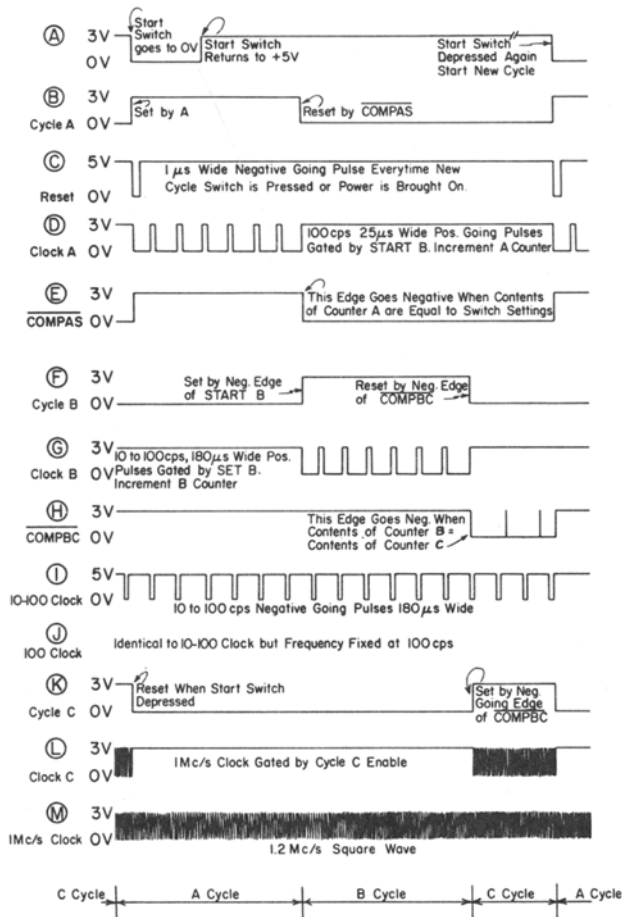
Ⓐ 3V 0V
Start Switch goes to 0V
Start Switch Returns to +5V
Start Switch Depressed Again Start New Cycle

Ⓑ Cycle A 3V 0V
Set by A
Reset by $\overline{\text{COMPAS}}$

Ⓒ Reset 5V 0V
$1\mu s$ Wide Negative Going Pulse Everytime New Cycle Switch is Pressed or Power is Brought On.

Ⓓ Clock A 3V 0V
100cps $25\mu s$ Wide Pos. Going Pulses Gated by START B. Increment A Counter

Ⓔ $\overline{\text{COMPAS}}$ 3V 0V
This Edge Goes Negative When Contents of Counter A are Equal to Switch Settings

Ⓕ Cycle B 3V 0V
Set by Neg. Edge of START B
Reset by Neg. Edge of $\overline{\text{COMPBC}}$

Ⓖ Clock B 3V 0V
10 to 100cps, $180\mu s$ Wide Pos. Pulses Gated by SET B. Increment B Counter

Ⓗ $\overline{\text{COMPBC}}$ 3V 0V
This Edge Goes Neg. When Contents of Counter B = Contents of Counter C

Ⓘ 10-100 Clock 5V 0V
10 to 100 cps Negative Going Pulses $180\mu s$ Wide

Ⓙ 100 Clock
Identical to 10-100 Clock but Frequency Fixed at 100cps

Ⓚ Cycle C 3V 0V
Reset When Start Switch Depressed
Set by Neg. Going Edge of $\overline{\text{COMPBC}}$

Ⓛ Clock C 3V 0V
1Mc/s Clock Gated by Cycle C Enable

Ⓜ 1Mc/s Clock 3V 0V
1.2 Mc/s Square Wave

C Cycle | A Cycle | B Cycle | C Cycle | A Cycle